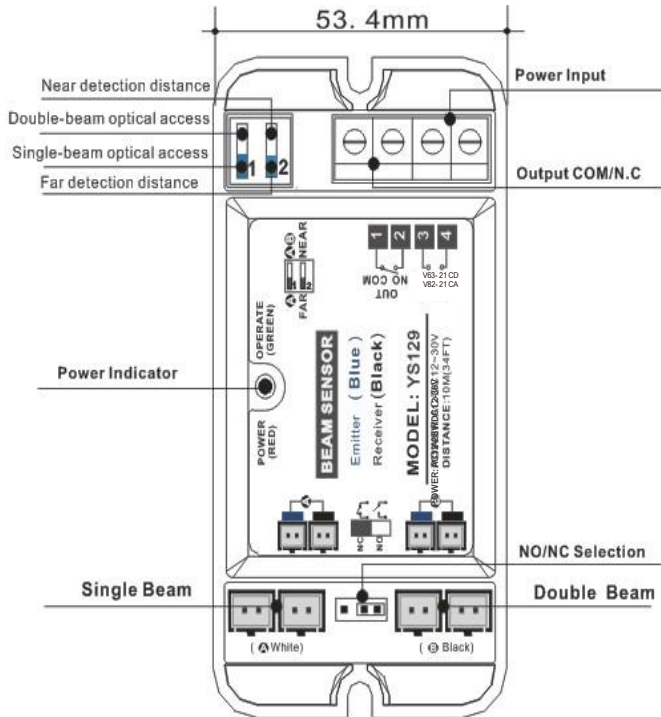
53. 4mm

Near detection distance

Double-beam optical access

Single-beam optical access

Far detection distance

Power Input

Output COM/N.C

1 2

1 2 3 4

OUT NO COM

V63-21CD
V82-21CA

NEAR
FAR
1 2

OPERATE (GREEN)

Power Indicator

POWER (RED)

BEAM SENSOR

Emitter ( Blue )

Receiver (Black)

MODEL: YS129

POWER: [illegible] 12~30V
DISTANCE:10M(34FT)

NC NO

NO/NC Selection

Single Beam

Double Beam

( White)

( Black)